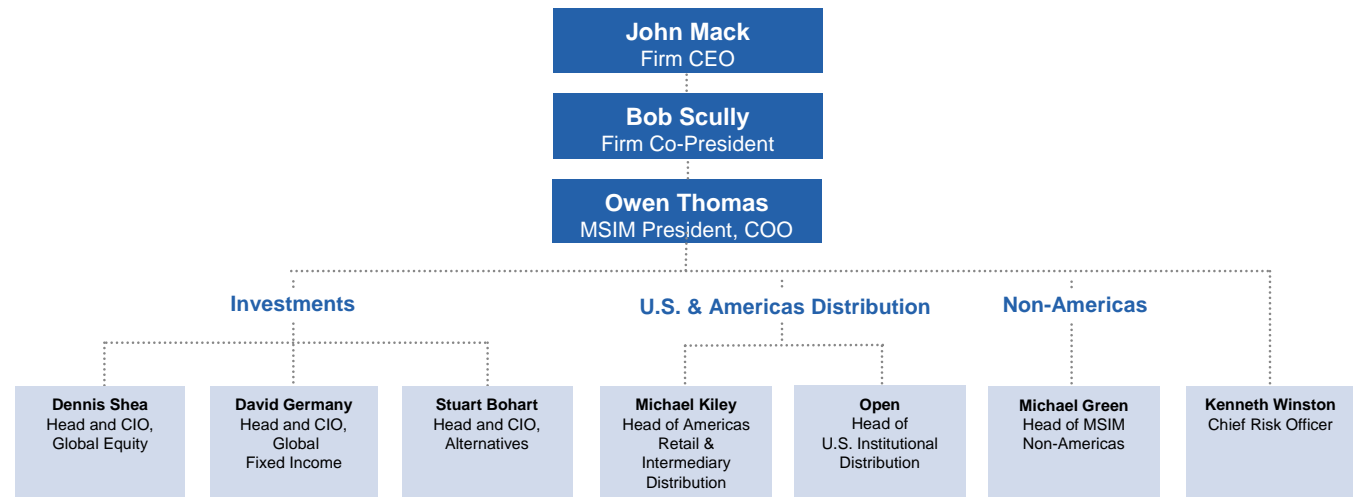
**John Mack**
Firm CEO

**Bob Scully**
Firm Co-President

**Owen Thomas**
MSIM President, COO

**Investments**

**Dennis Shea**
Head and CIO, Global Equity

**David Germany**
Head and CIO, Global Fixed Income

**Stuart Bohart**
Head and CIO, Alternatives

**U.S. & Americas Distribution**

**Michael Kiley**
Head of Americas Retail & Intermediary Distribution

**Open**
Head of U.S. Institutional Distribution

**Non-Americas**

**Michael Green**
Head of MSIM Non-Americas

**Kenneth Winston**
Chief Risk Officer